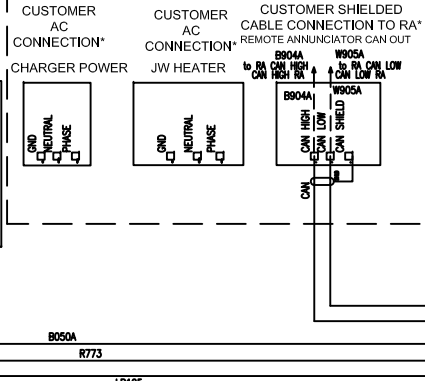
CUSTOMER AC CONNECTION*

CUSTOMER AC CONNECTION*

CUSTOMER SHIELDED CABLE CONNECTION TO RA*
REMOTE ANNUNCIATOR CAN OUT

CHARGER POWER

JW HEATER

B904A
to RA CAN HIGH
CAN HIGH RA

W905A
to RA CAN LOW
CAN LOW RA

GND
NEUTRAL
PHASE

GND
NEUTRAL
PHASE

B904A
W905A
CAN HIGH
CAN LOW
CAN SHIELD

CAN

B050A
R773
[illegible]